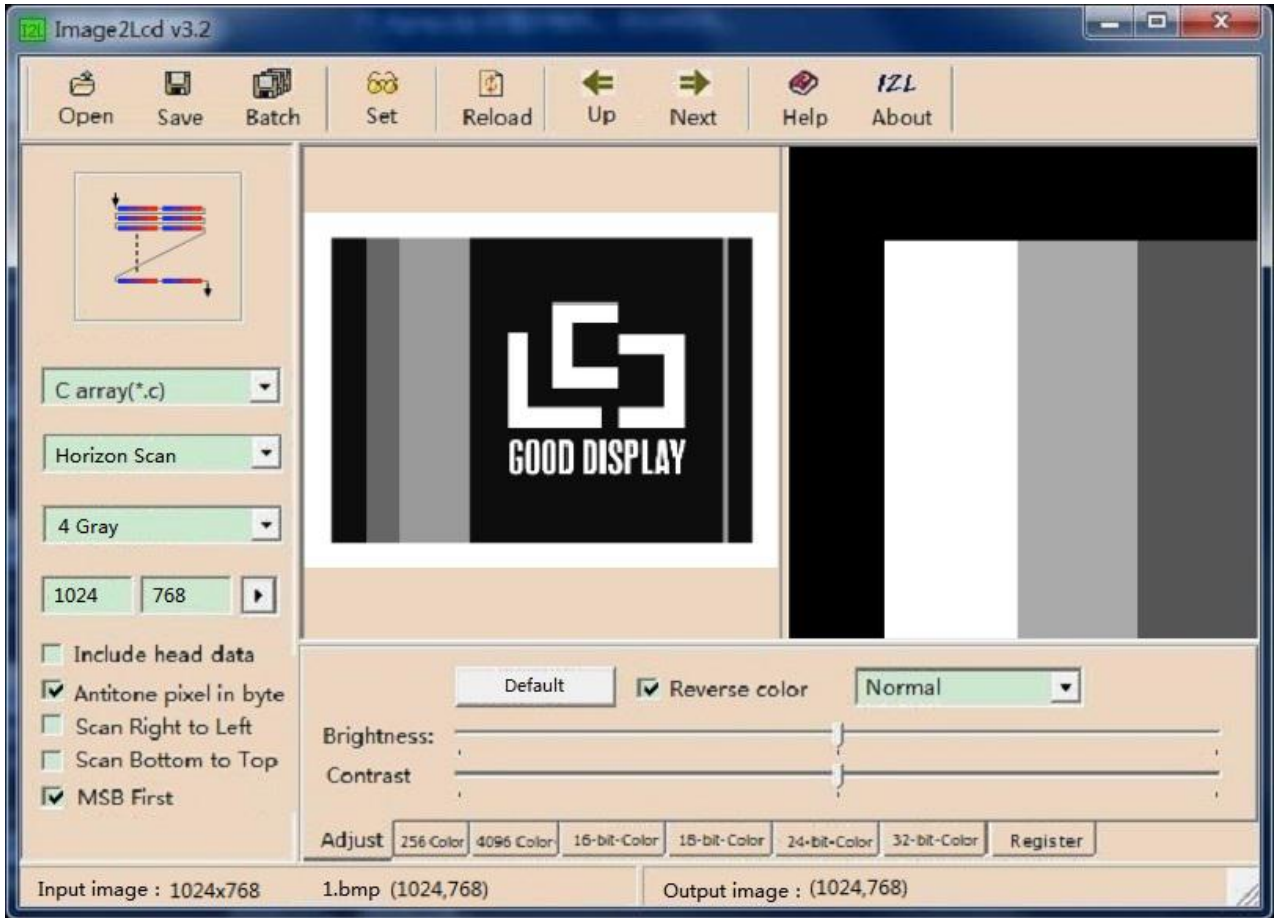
Image2Lcd v3.2

Open Save Batch Set Reload Up Next Help About

C array(*.c)

Horizon Scan

4 Gray

1024 768

Include head data
Antitone pixel in byte
Scan Right to Left
Scan Bottom to Top
MSB First

GOOD DISPLAY

Default
Reverse color
Normal

Brightness:
Contrast

Adjust 256 Color 4096 Color 16-bit-Color 18-bit-Color 24-bit-Color 32-bit-Color Register

Input image : 1024x768 1.bmp (1024,768) Output image : (1024,768)